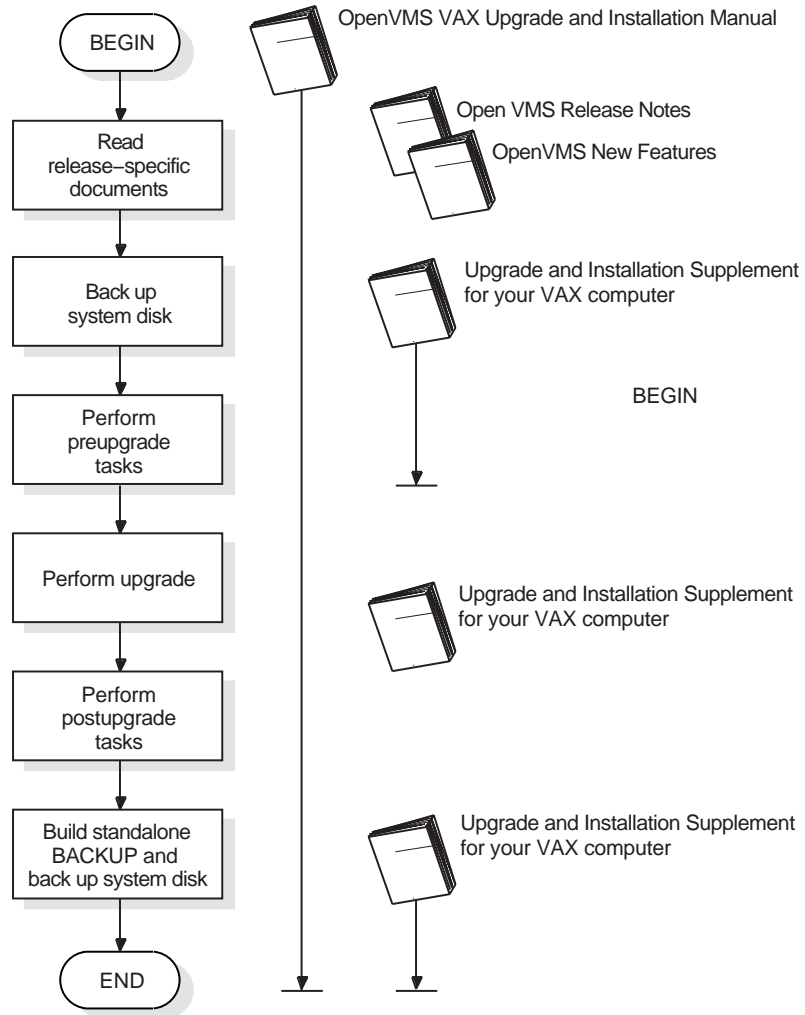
BEGIN

Read release–specific documents

Back up system disk

Perform preupgrade tasks

Perform upgrade

Perform postupgrade tasks

Build standalone BACKUP and back up system disk

END

OpenVMS VAX Upgrade and Installation Manual

Open VMS Release Notes

OpenVMS New Features

Upgrade and Installation Supplement for your VAX computer

BEGIN

Upgrade and Installation Supplement for your VAX computer

Upgrade and Installation Supplement for your VAX computer